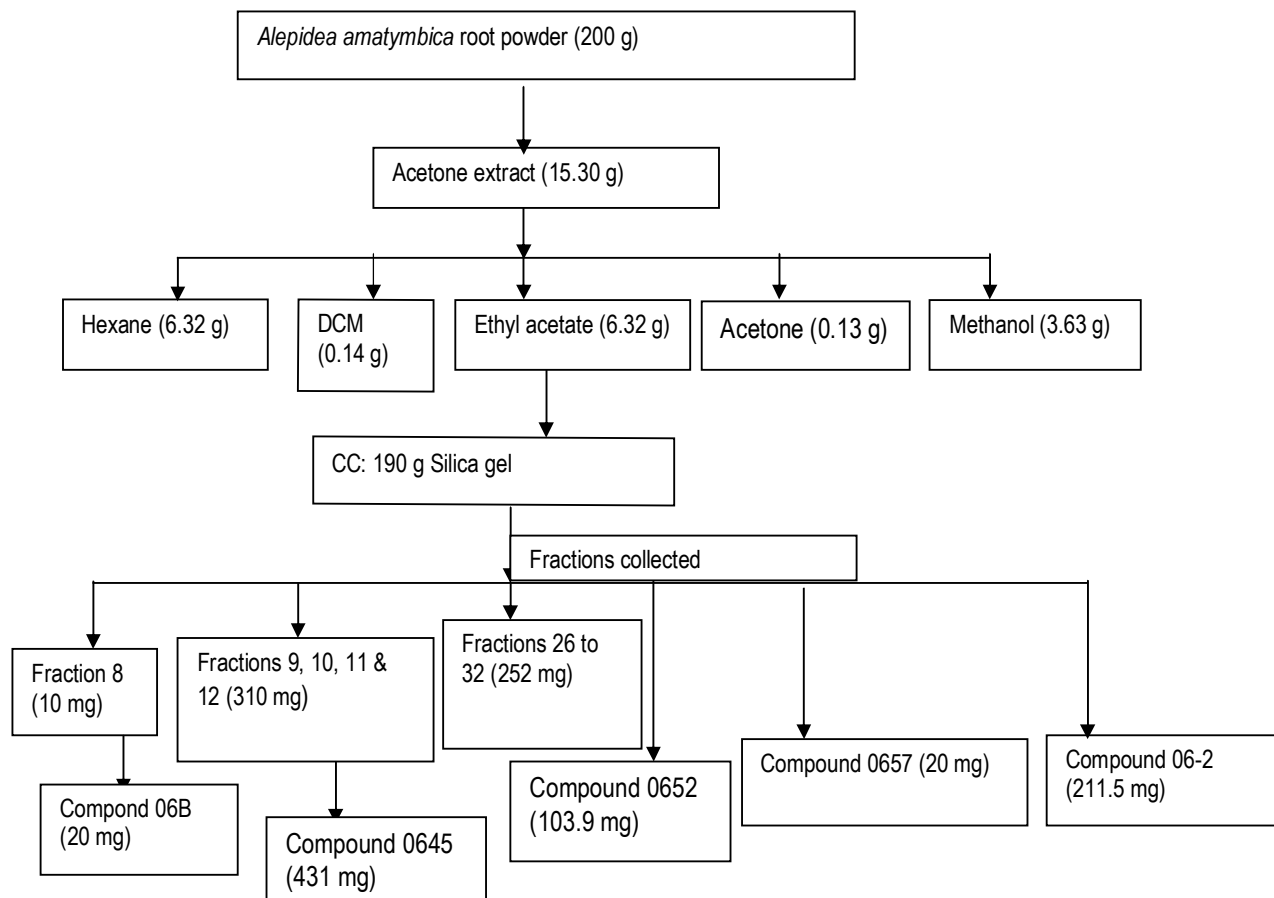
Alepidea amatymbica root powder (200 g)

Acetone extract (15.30 g)

Hexane (6.32 g)

DCM (0.14 g)

Ethyl acetate (6.32 g)

Acetone (0.13 g)

Methanol (3.63 g)

CC: 190 g Silica gel

Fractions collected

Fraction 8 (10 mg)

Fractions 9, 10, 11 & 12 (310 mg)

Fractions 26 to 32 (252 mg)

Compond 06B (20 mg)

Compound 0645 (431 mg)

Compound 0652 (103.9 mg)

Compound 0657 (20 mg)

Compound 06-2 (211.5 mg)